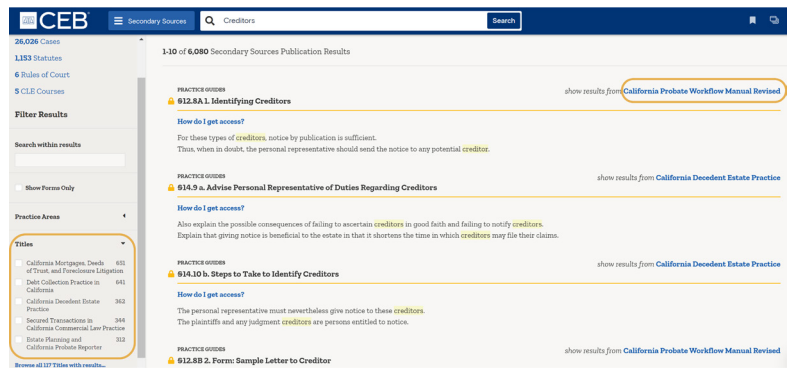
CEB

Secondary Sources

Creditors

Search

26,026 Cases

1,153 Statutes

6 Rules of Court

5 CLE Courses

Filter Results

Search within results

Show Forms Only

Practice Areas

Titles

California Mortgages, Deeds of Trust, and Foreclosure Litigation 651

Debt Collection Practice in California 641

California Decedent Estate Practice 362

Secured Transactions in California Commercial Law Practice 344

Estate Planning and California Probate Reporter 312

Browse all 117 Titles with results...

1-10 of 6,080 Secondary Sources Publication Results

PRACTICE GUIDES

§12.8A 1. Identifying Creditors

show results from California Probate Workflow Manual Revised

How do I get access?

For these types of creditors, notice by publication is sufficient.

Thus, when in doubt, the personal representative should send the notice to any potential creditor.

PRACTICE GUIDES

§14.9 a. Advise Personal Representative of Duties Regarding Creditors

show results from California Decedent Estate Practice

How do I get access?

Also explain the possible consequences of failing to ascertain creditors in good faith and failing to notify creditors.

Explain that giving notice is beneficial to the estate in that it shortens the time in which creditors may file their claims.

PRACTICE GUIDES

§14.10 b. Steps to Take to Identify Creditors

show results from California Decedent Estate Practice

How do I get access?

The personal representative must nevertheless give notice to these creditors.

The plaintiffs and any judgment creditors are persons entitled to notice.

PRACTICE GUIDES

§12.8B 2. Form: Sample Letter to Creditor

show results from California Probate Workflow Manual Revised